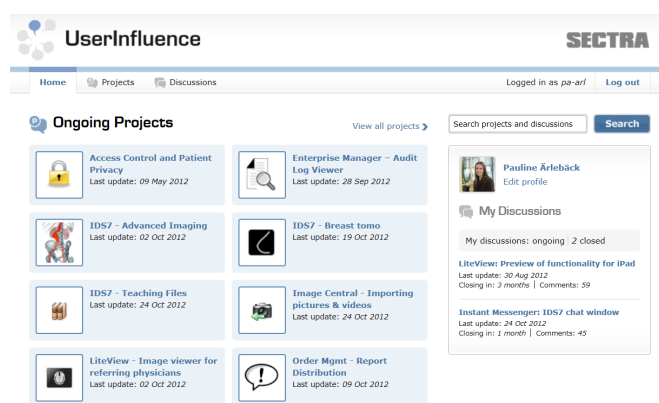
UserInfluence

SECTRA

Home | Projects | Discussions

Logged in as pa-arl | Log out

Ongoing Projects

View all projects

Access Control and Patient Privacy
Last update: 09 May 2012

Enterprise Manager – Audit Log Viewer
Last update: 28 Sep 2012

IDS7 - Advanced Imaging
Last update: 02 Oct 2012

IDS7 - Breast tomo
Last update: 19 Oct 2012

IDS7 - Teaching Files
Last update: 24 Oct 2012

Image Central - Importing pictures & videos
Last update: 24 Oct 2012

LiteView - Image viewer for referring physicians
Last update: 02 Oct 2012

Order Mgmt - Report Distribution
Last update: 09 Oct 2012

Search projects and discussions

Search

Pauline Ärlebäck
Edit profile

My Discussions

My discussions: ongoing | 2 closed

LiteView: Preview of functionality for iPad
Last update: 30 Aug 2012
Closing in: 3 months | Comments: 59

Instant Messenger: IDS7 chat window
Last update: 24 Oct 2012
Closing in: 1 month | Comments: 45